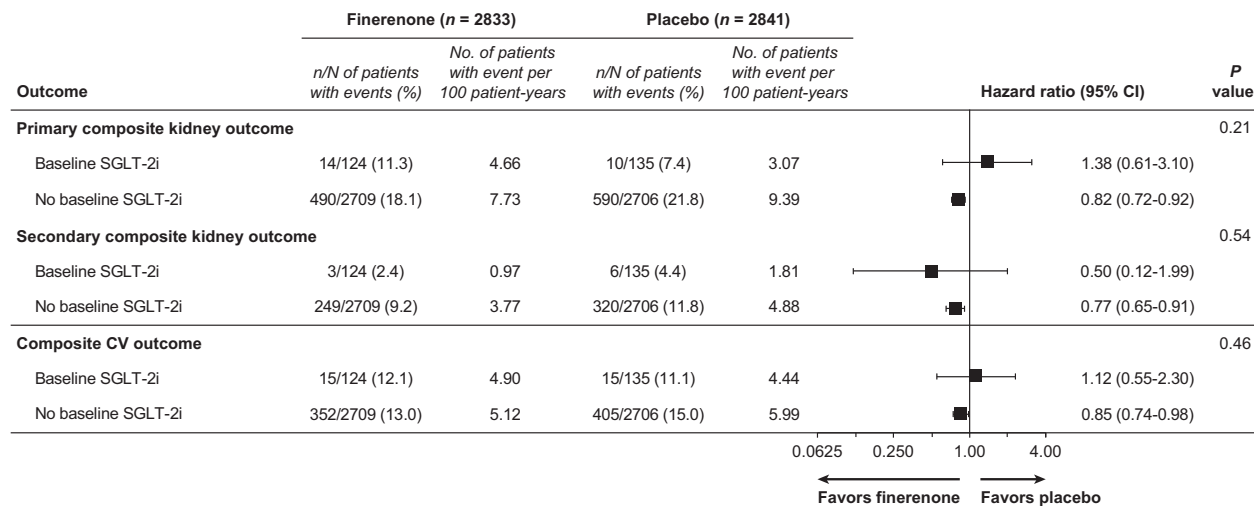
| Outcome | Finerenone ($n$ = 2833) n/N of patients with events (%) | Finerenone ($n$ = 2833) No. of patients with event per 100 patient-years | Placebo ($n$ = 2841) n/N of patients with events (%) | Placebo ($n$ = 2841) No. of patients with event per 100 patient-years | Hazard ratio (95% CI) | $P$ value |
|---|---|---|---|---|---|---|
| **Primary composite kidney outcome** | | | | | | 0.21 |
| Baseline SGLT-2i | 14/124 (11.3) | 4.66 | 10/135 (7.4) | 3.07 | 1.38 (0.61-3.10) | |
| No baseline SGLT-2i | 490/2709 (18.1) | 7.73 | 590/2706 (21.8) | 9.39 | 0.82 (0.72-0.92) | |
| **Secondary composite kidney outcome** | | | | | | 0.54 |
| Baseline SGLT-2i | 3/124 (2.4) | 0.97 | 6/135 (4.4) | 1.81 | 0.50 (0.12-1.99) | |
| No baseline SGLT-2i | 249/2709 (9.2) | 3.77 | 320/2706 (11.8) | 4.88 | 0.77 (0.65-0.91) | |
| **Composite CV outcome** | | | | | | 0.46 |
| Baseline SGLT-2i | 15/124 (12.1) | 4.90 | 15/135 (11.1) | 4.44 | 1.12 (0.55-2.30) | |
| No baseline SGLT-2i | 352/2709 (13.0) | 5.12 | 405/2706 (15.0) | 5.99 | 0.85 (0.74-0.98) | |

0.0625 0.250 1.00 4.00

Favors finerenone Favors placebo